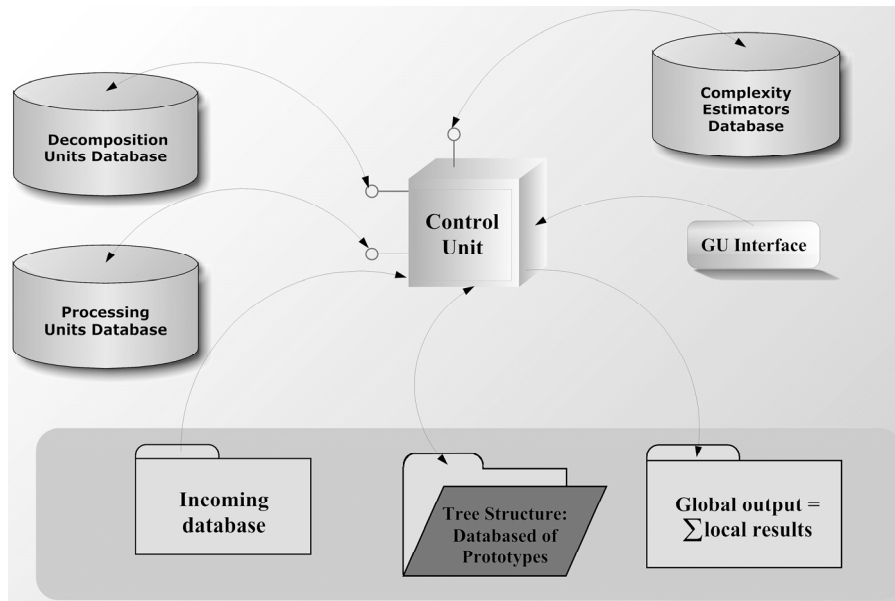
Complexity Estimators Database

Decomposition Units Database

Control Unit

GU Interface

Processing Units Database

Incoming database

Tree Structure: Databased of Prototypes

Global output = $\sum$local results